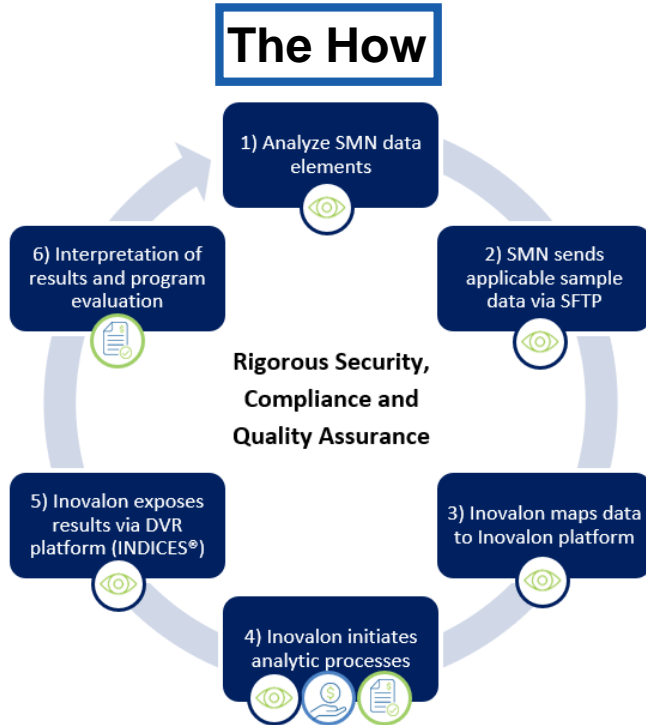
The How

1) Analyze SMN data elements

2) SMN sends applicable sample data via SFTP

3) Inovalon maps data to Inovalon platform

4) Inovalon initiates analytic processes

5) Inovalon exposes results via DVR platform (INDICES®)

6) Interpretation of results and program evaluation

Rigorous Security, Compliance and Quality Assurance